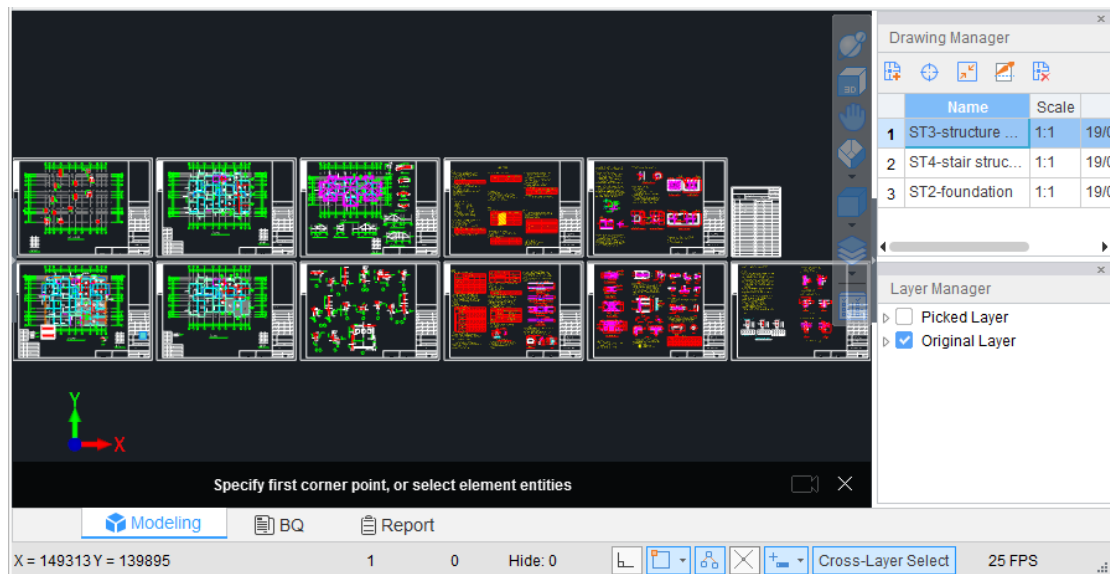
Drawing Manager

|  | Name | Scale |  |
|---|---|---|---|
| 1 | ST3-structure ... | 1:1 | 19/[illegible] |
| 2 | ST4-stair struc... | 1:1 | 19/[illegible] |
| 3 | ST2-foundation | 1:1 | 19/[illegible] |

Layer Manager
Picked Layer
Original Layer

3D

Y
X

Specify first corner point, or select element entities

Modeling
BQ
Report

X = 149313 Y = 139895
1
0
Hide: 0
Cross-Layer Select
25 FPS